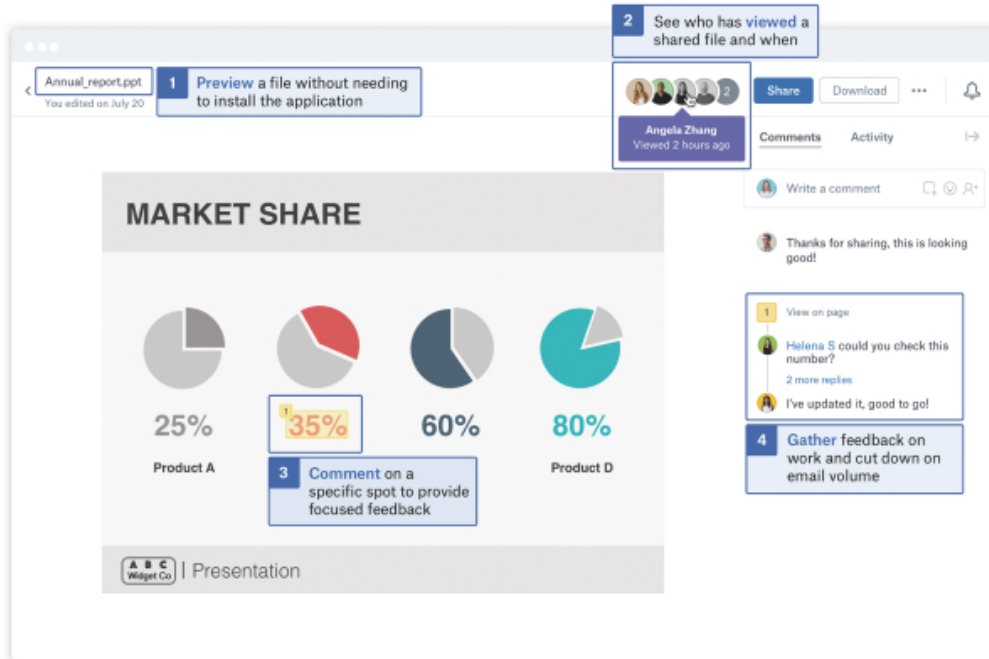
Annual_report.ppt
You edited on July 20

1 Preview a file without needing to install the application

2 See who has viewed a shared file and when

2

Angela Zhang
Viewed 2 hours ago

Share
Download
•••

Comments
Activity

Write a comment

Thanks for sharing, this is looking good!

1 View on page

Helena S could you check this number?

2 more replies

I've updated it, good to go!

4 Gather feedback on work and cut down on email volume

MARKET SHARE

25%
Product A

1
35%

60%

80%
Product D

3 Comment on a specific spot to provide focused feedback

A B C
Widget Co
| Presentation